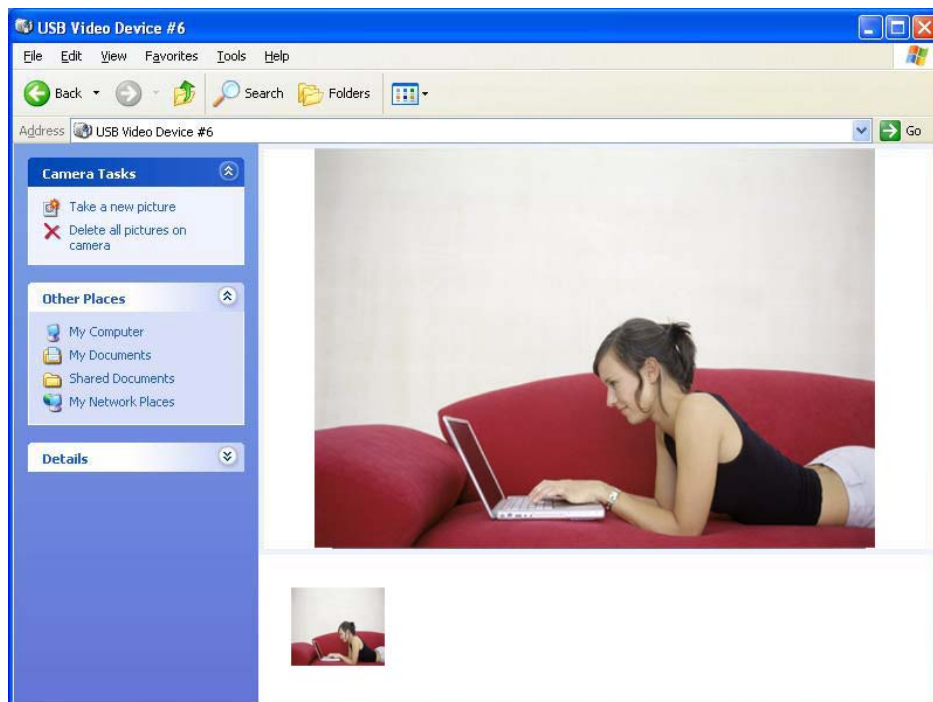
USB Video Device #6

File Edit View Favorites Tools Help

Back Search Folders

Address USB Video Device #6 Go

Camera Tasks

Take a new picture
Delete all pictures on camera

Other Places

My Computer
My Documents
Shared Documents
My Network Places

Details